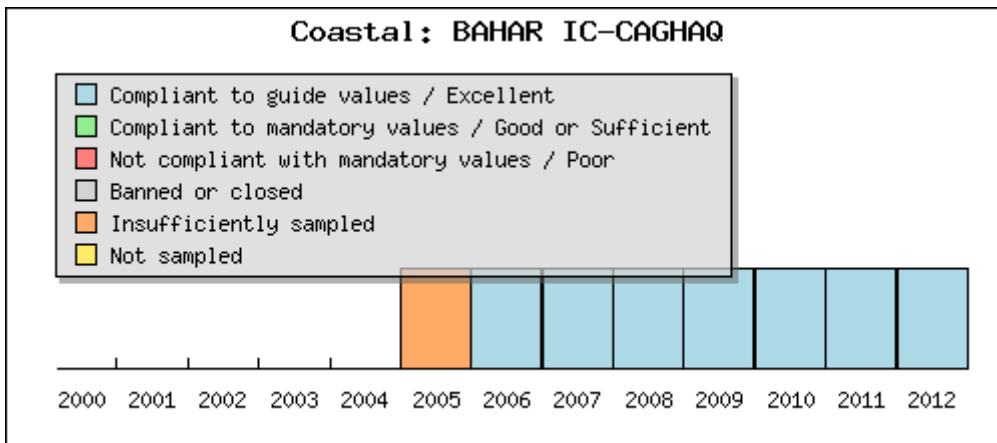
Coastal: BAHAR IC-CAGHAQ

Compliant to guide values / Excellent
Compliant to mandatory values / Good or Sufficient
Not compliant with mandatory values / Poor
Banned or closed
Insufficiently sampled
Not sampled

2000 2001 2002 2003 2004 2005 2006 2007 2008 2009 2010 2011 2012